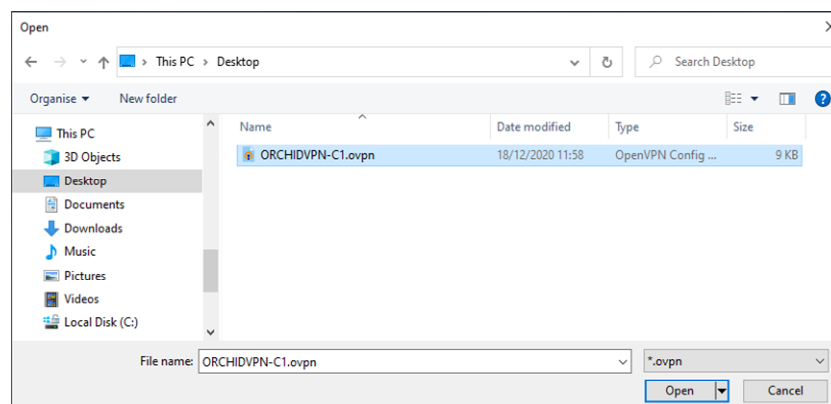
Open

This PC > Desktop

Search Desktop

Organise ▾ New folder

This PC
3D Objects
Desktop
Documents
Downloads
Music
Pictures
Videos
Local Disk (C:)

| Name | Date modified | Type | Size |
|---|---|---|---|
| ORCHIDVPN-C1.ovpn | 18/12/2020 11:58 | OpenVPN Config ... | 9 KB |

File name: ORCHIDVPN-C1.ovpn

*.ovpn

Open

Cancel